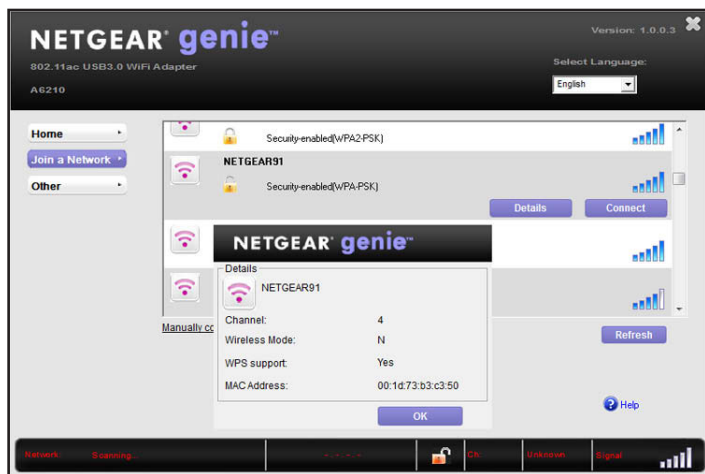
NETGEAR® genie™
802.11ac USB3.0 WiFi Adapter
A6210
Version: 1.0.0.3
Select Language:
English

Home
Join a Network
Other

Security-enabled(WPA2-PSK)
NETGEAR91
Security-enabled(WPA-PSK)
Details
Connect

NETGEAR® genie™
Details
NETGEAR91
Channel: 4
Wireless Mode: N
WPS support: Yes
MAC Address: 00:1d:73:b3:c3:50
OK

Manually co
Refresh
Help

Network Scanning... Ch: Unknown Signal